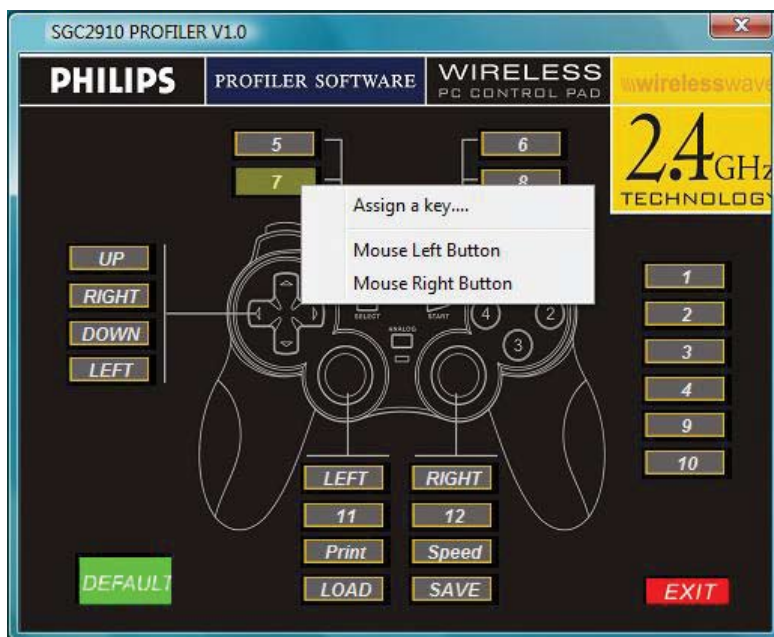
SGC2910 PROFILER V1.0

PHILIPS

PROFILER SOFTWARE

WIRELESS
PC CONTROL PAD

wirelesswave

2.4GHz
TECHNOLOGY

5

7

6

8

Assign a key....

Mouse Left Button

Mouse Right Button

UP

RIGHT

DOWN

LEFT

SELECT

START

ANALOG

4

2

3

1

2

3

4

9

10

LEFT

RIGHT

11

12

Print

Speed

LOAD

SAVE

DEFAULT

EXIT